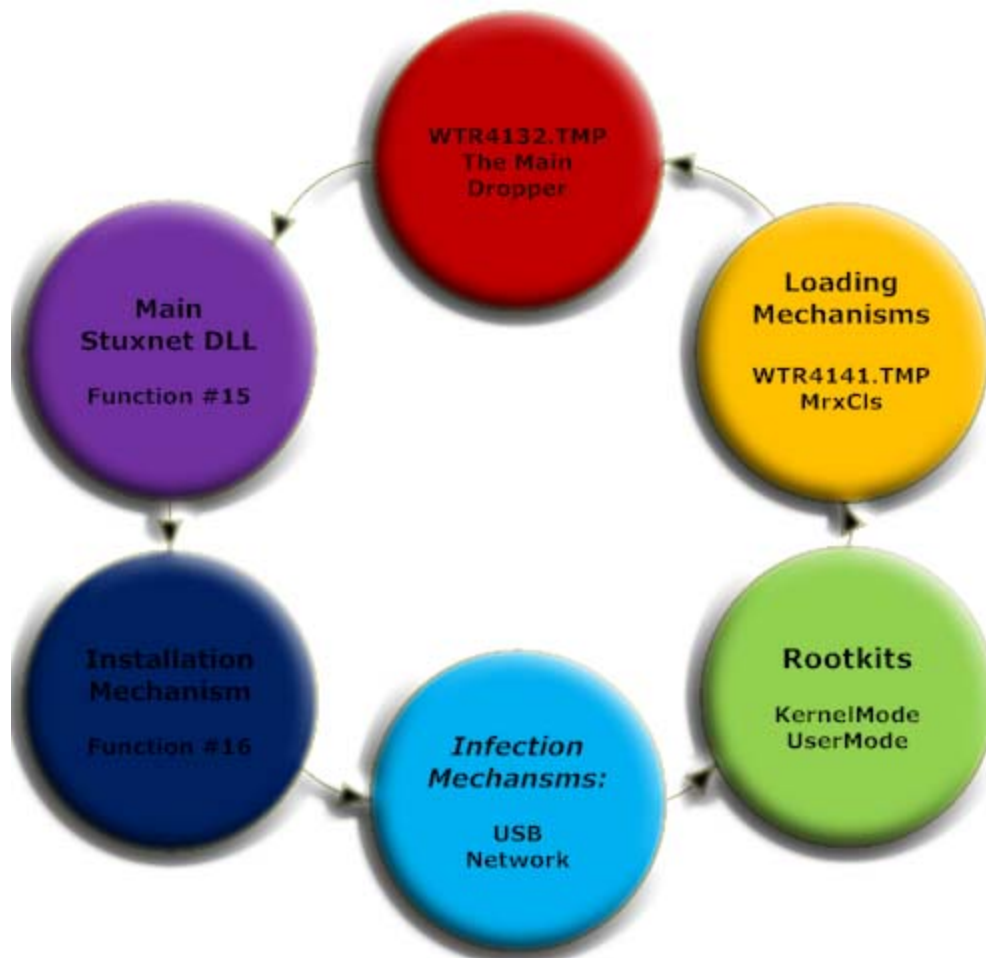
WTR4132.TMP
The Main
Dropper

Main
Stuxnet DLL

Function #15

Installation
Mechanism

Function #16

Infection
Mechansms:

USB
Network

Rootkits

KernelMode
UserMode

Loading
Mechanisms

WTR4141.TMP
MrxCls